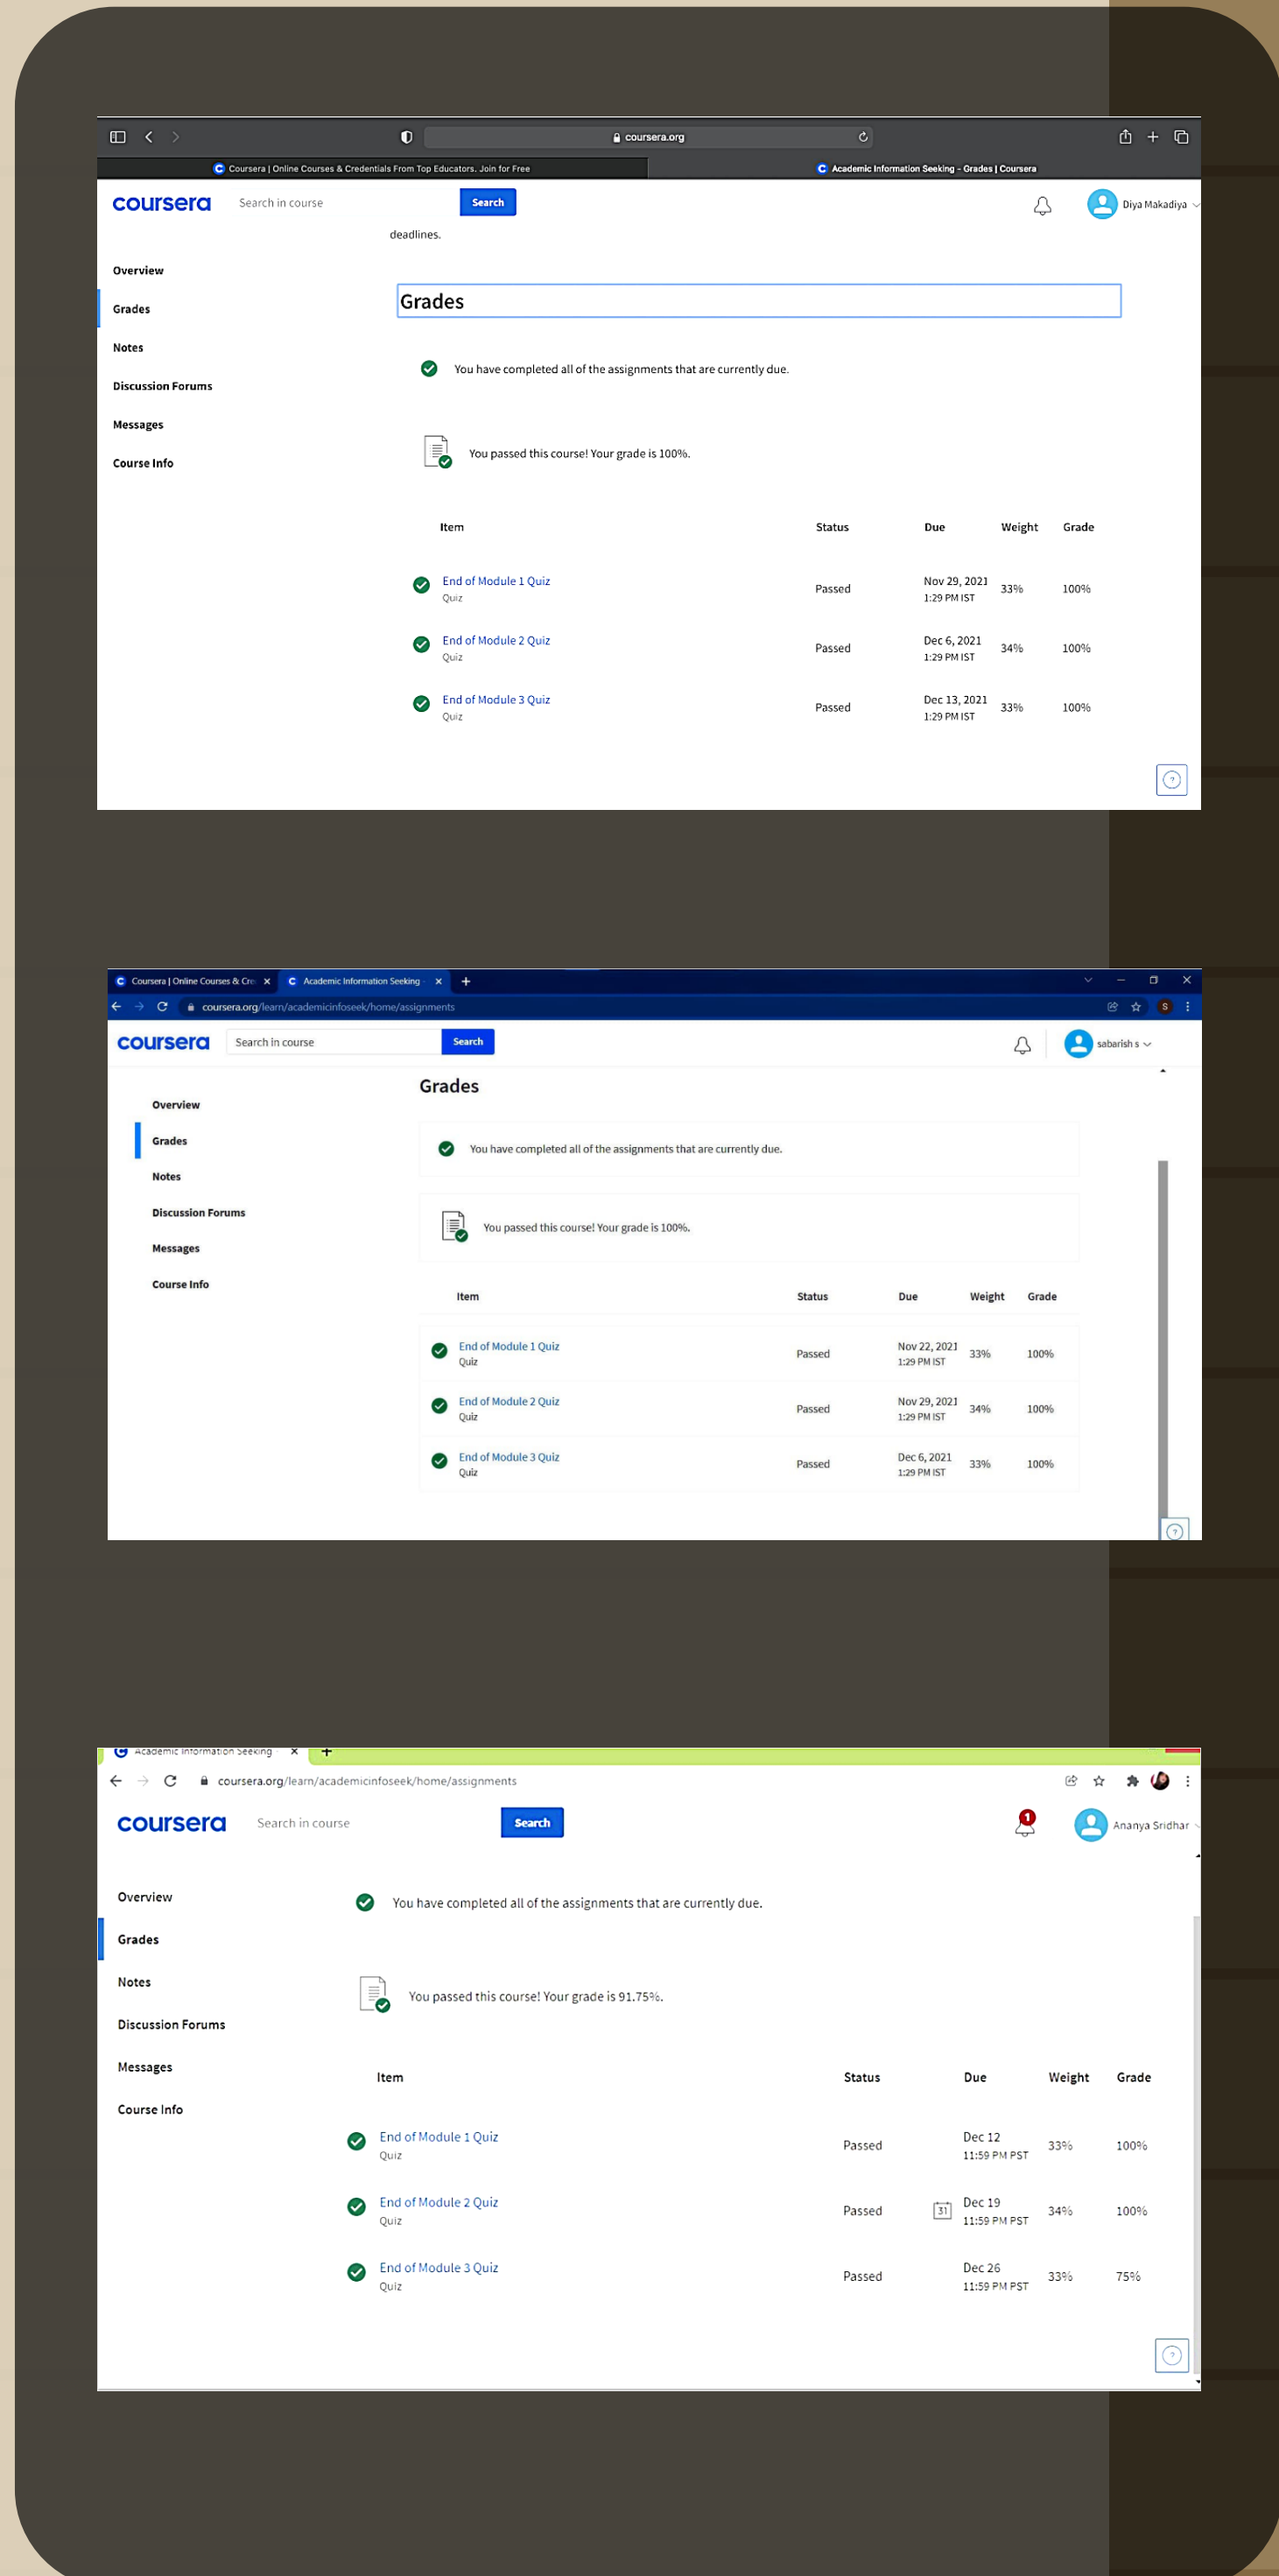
coursera.org

Coursera | Online Courses & Credentials From Top Educators. Join for Free

Academic Information Seeking - Grades | Coursera

coursera

Search in course

Search

Diya Makadiya

deadlines.

Overview

Grades

Notes

Discussion Forums

Messages

Course Info

Grades

You have completed all of the assignments that are currently due.

You passed this course! Your grade is 100%.

| Item | Status | Due | Weight | Grade |
|---|---|---|---|---|
| End of Module 1 Quiz Quiz | Passed | Nov 29, 2021 1:29 PM IST | 33% | 100% |
| End of Module 2 Quiz Quiz | Passed | Dec 6, 2021 1:29 PM IST | 34% | 100% |
| End of Module 3 Quiz Quiz | Passed | Dec 13, 2021 1:29 PM IST | 33% | 100% |

Coursera | Online Courses & Cre

Academic Information Seeking

coursera.org/learn/academicinfoseek/home/assignments

coursera

Search in course

Search

sabarish s

Grades

Overview

Grades

Notes

Discussion Forums

Messages

Course Info

You have completed all of the assignments that are currently due.

You passed this course! Your grade is 100%.

| Item | Status | Due | Weight | Grade |
|---|---|---|---|---|
| End of Module 1 Quiz Quiz | Passed | Nov 22, 2021 1:29 PM IST | 33% | 100% |
| End of Module 2 Quiz Quiz | Passed | Nov 29, 2021 1:29 PM IST | 34% | 100% |
| End of Module 3 Quiz Quiz | Passed | Dec 6, 2021 1:29 PM IST | 33% | 100% |

Academic Information Seeking

coursera.org/learn/academicinfoseek/home/assignments

coursera

Search in course

Search

1

Ananya Sridhar

Overview

Grades

Notes

Discussion Forums

Messages

Course Info

You have completed all of the assignments that are currently due.

You passed this course! Your grade is 91.75%.

| Item | Status | Due | Weight | Grade |
|---|---|---|---|---|
| End of Module 1 Quiz Quiz | Passed | Dec 12 11:59 PM PST | 33% | 100% |
| End of Module 2 Quiz Quiz | Passed | 31 Dec 19 11:59 PM PST | 34% | 100% |
| End of Module 3 Quiz Quiz | Passed | Dec 26 11:59 PM PST | 33% | 75% |